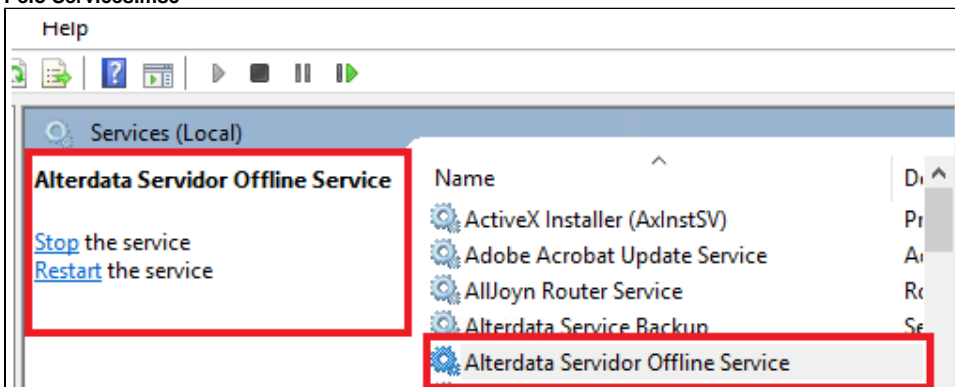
Help

Services (Local)

Alterdata Servidor Offline Service

Stop the service
Restart the service

| Name | D |
|---|---|
| ActiveX Installer (AxInstSV) | Pr |
| Adobe Acrobat Update Service | A |
| AllJoyn Router Service | Ro |
| Alterdata Service Backup | Se |
| Alterdata Servidor Offline Service | |